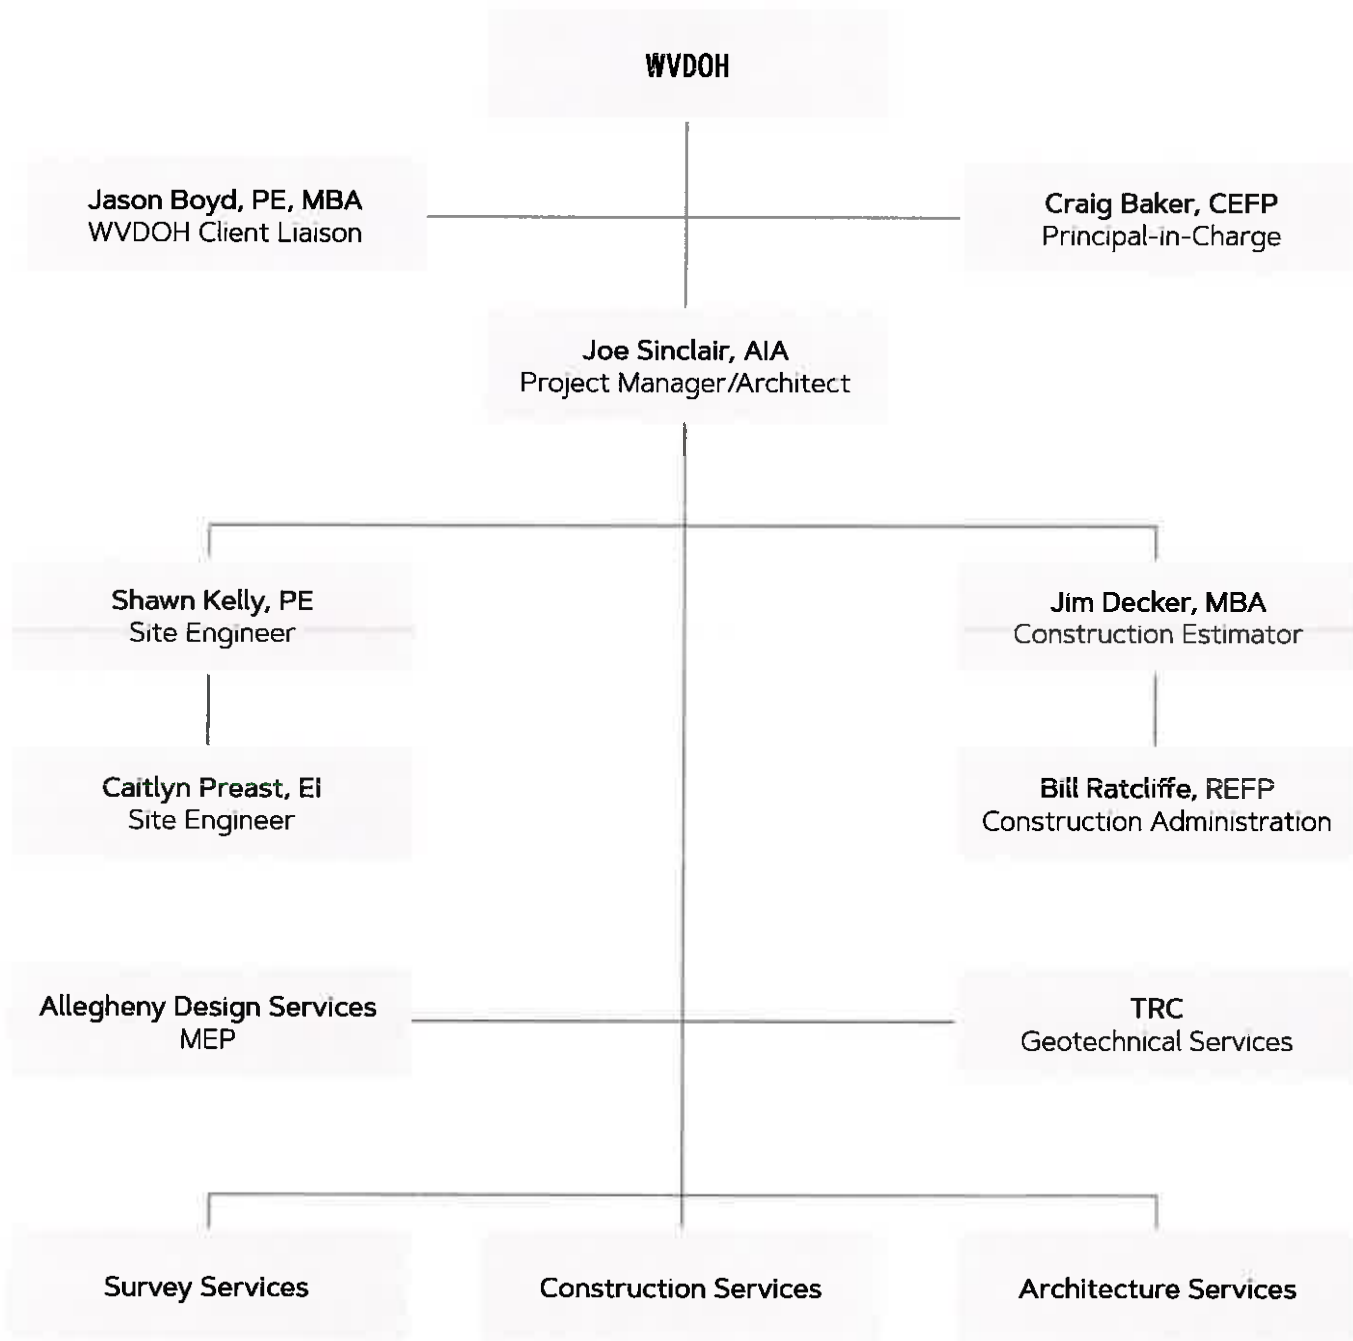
WVDOH

Jason Boyd, PE, MBA
WVDOH Client Liaison

Craig Baker, CEFP
Principal-in-Charge

Joe Sinclair, AIA
Project Manager/Architect

Shawn Kelly, PE
Site Engineer

Jim Decker, MBA
Construction Estimator

Caitlyn Preast, EI
Site Engineer

Bill Ratcliffe, REFP
Construction Administration

Allegheny Design Services
MEP

TRC
Geotechnical Services

Survey Services

Construction Services

Architecture Services